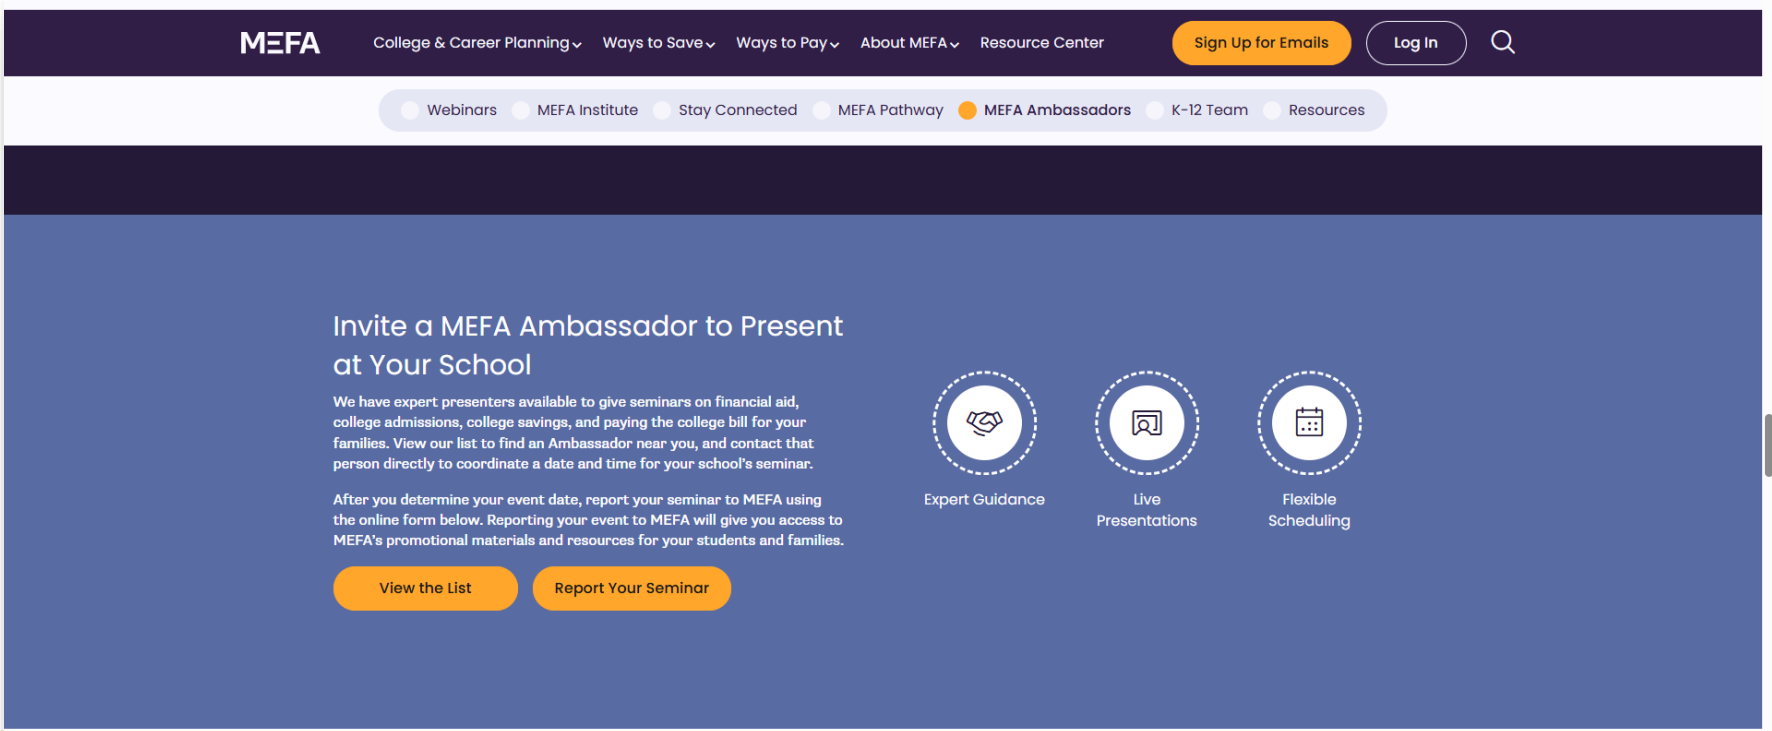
MEFA College & Career Planning Ways to Save Ways to Pay About MEFA Resource Center Sign Up for Emails Log In

Webinars MEFA Institute Stay Connected MEFA Pathway MEFA Ambassadors K-12 Team Resources

Invite a MEFA Ambassador to Present at Your School

We have expert presenters available to give seminars on financial aid, college admissions, college savings, and paying the college bill for your families. View our list to find an Ambassador near you, and contact that person directly to coordinate a date and time for your school's seminar.

After you determine your event date, report your seminar to MEFA using the online form below. Reporting your event to MEFA will give you access to MEFA's promotional materials and resources for your students and families.

View the List Report Your Seminar

Expert Guidance

Live Presentations

Flexible Scheduling